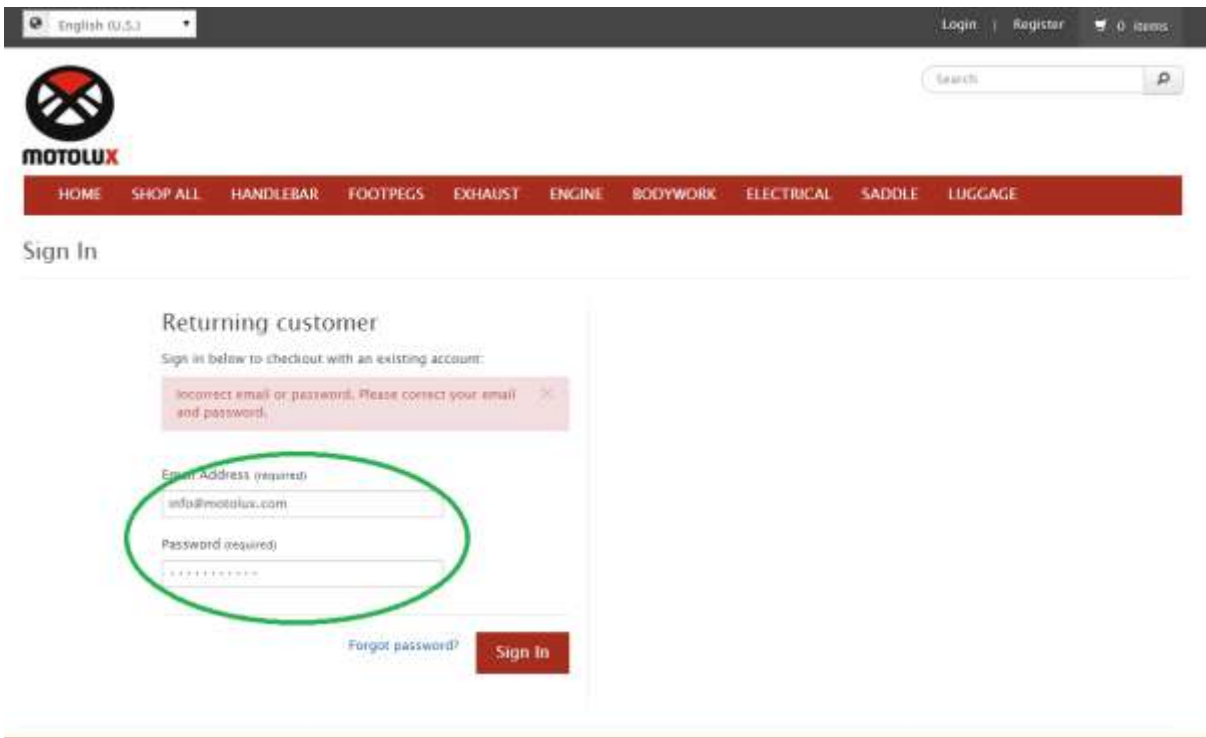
English (U.S.)

Login | Register 0 items

Search

MOTOLUX

HOME SHOP ALL HANDLEBAR FOOTPEGS EXHAUST ENGINE BODYWORK ELECTRICAL SADDLE LUGGAGE

Sign In

Returning customer

Sign in below to checkout with an existing account:

Incorrect email or password. Please correct your email and password.

Email Address (required)

info@motolux.com

Password (required)

············

Forgot password?

Sign In